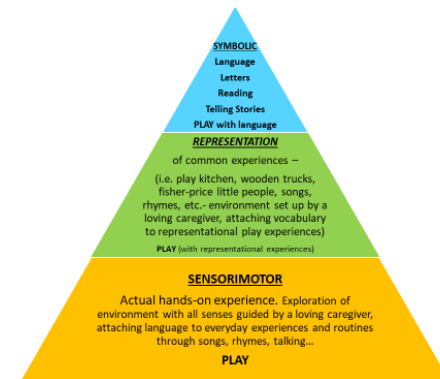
SYMBOLIC
Language
Letters
Reading
Telling Stories
PLAY with language

REPRESENTATION
of common experiences –
(i.e. play kitchen, wooden trucks, fisher-price little people, songs, rhymes, etc.- environment set up by a loving caregiver, attaching vocabulary to representational play experiences)
PLAY (with representational experiences)

SENSORIMOTOR
Actual hands-on experience. Exploration of environment with all senses guided by a loving caregiver, attaching language to everyday experiences and routines through songs, rhymes, talking…
PLAY